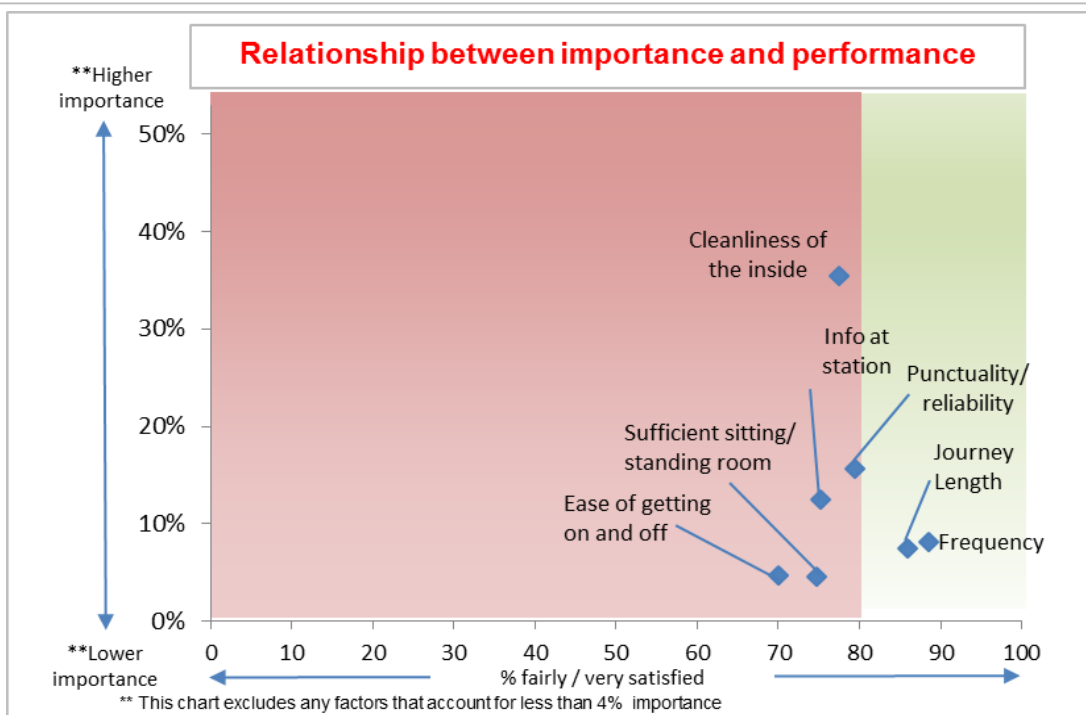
Relationship between importance and performance

**Higher importance

50%
40%
30%
20%
10%
0%

**Lower importance

Cleanliness of the inside

Info at station

Punctuality/ reliability

Sufficient sitting/ standing room

Journey Length

Ease of getting on and off

Frequency

0 10 20 30 40 50 60 70 80 90 100

% fairly / very satisfied

** This chart excludes any factors that account for less than 4% importance